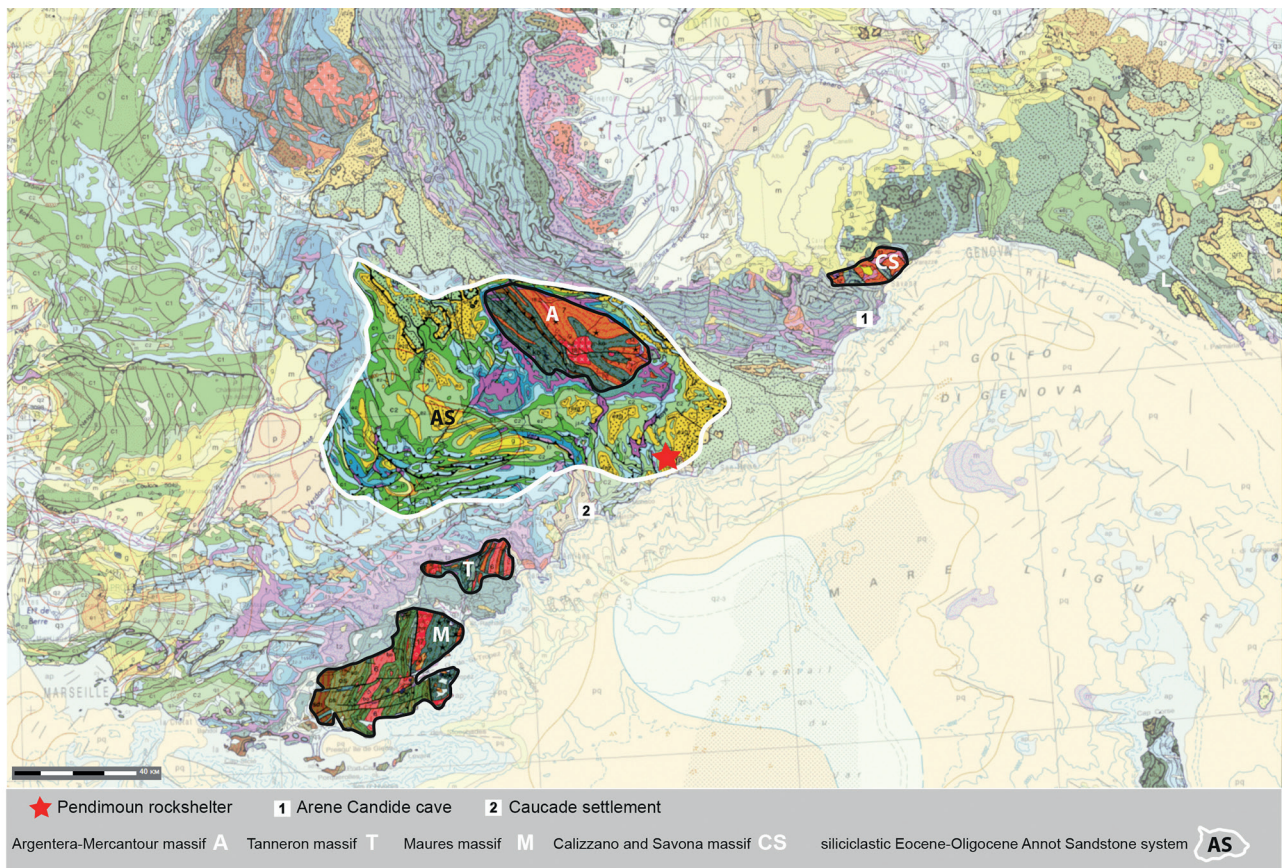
TORINO
I T A L I
GENOVA
CS
L
A
1
GOLFO
DI GENOVA
AS
2
T
M
MARE LIGURE
Et. de Berre
MARSEILLE
40 km

Pendimoun rockshelter
1 Arene Candide cave
2 Caucade settlement
Argentera-Mercantour massif A
Tanneron massif T
Maures massif M
Calizzano and Savona massif CS
siliciclastic Eocene-Oligocene Annot Sandstone system AS